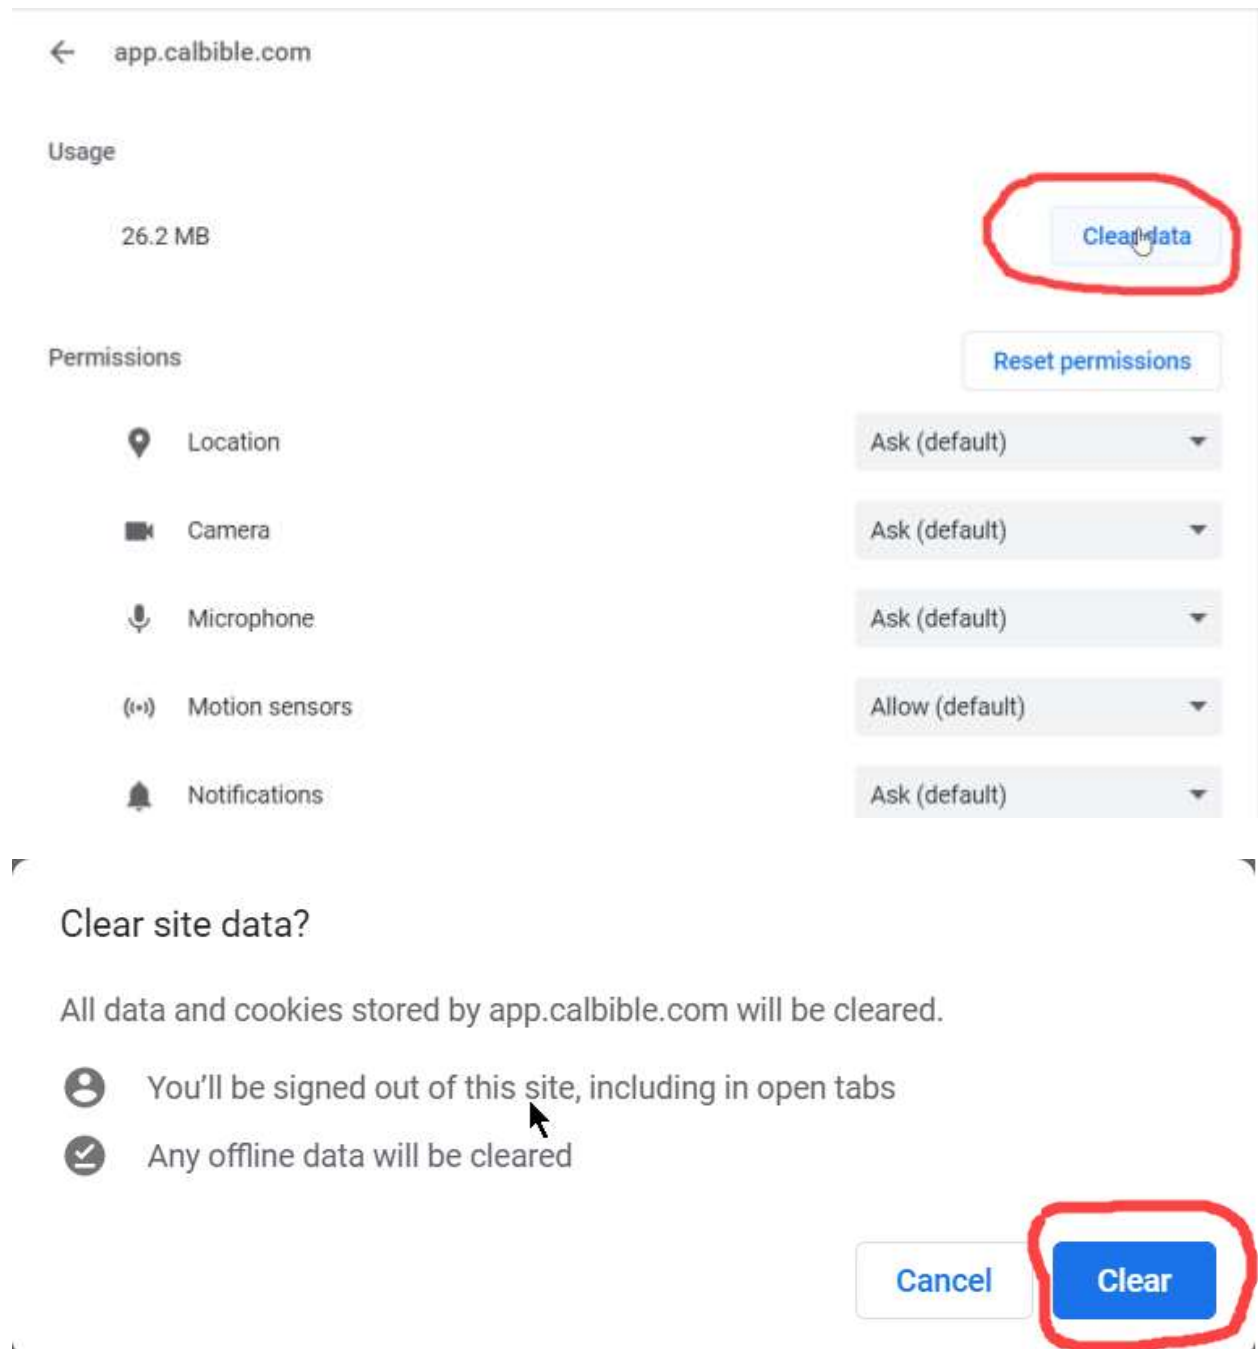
app.calbible.com

Usage

26.2 MB

Clear data

Permissions

Reset permissions

Location Ask (default)

Camera Ask (default)

Microphone Ask (default)

Motion sensors Allow (default)

Notifications Ask (default)

Clear site data?

All data and cookies stored by app.calbible.com will be cleared.

You'll be signed out of this site, including in open tabs

Any offline data will be cleared

Cancel

Clear